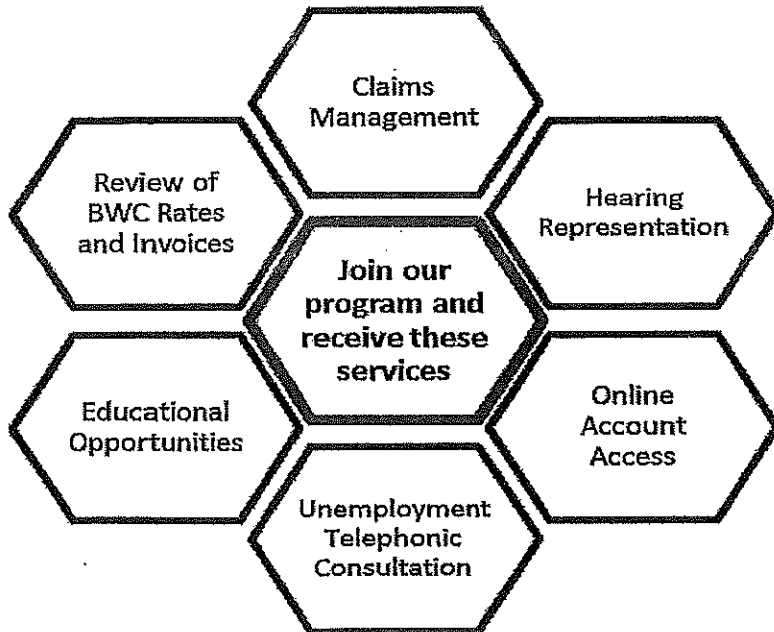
Claims Management

Review of BWC Rates and Invoices

Hearing Representation

Join our program and receive these services

Educational Opportunities

Online Account Access

Unemployment Telephonic Consultation